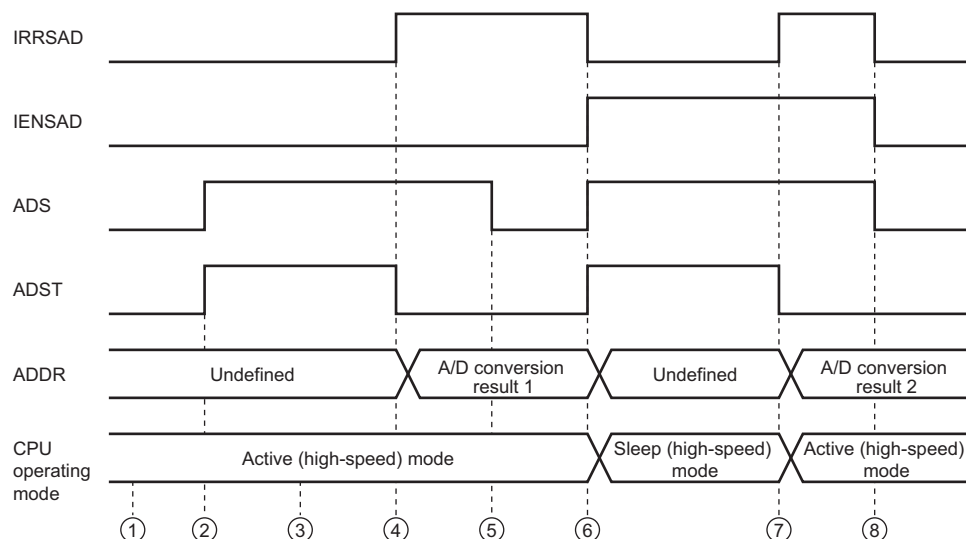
IRRSAD

IENSAD

ADS

ADST

ADDR

Undefined

A/D conversion result 1

Undefined

A/D conversion result 2

CPU operating mode

Active (high-speed) mode

Sleep (high-speed) mode

Active (high-speed) mode

①

②

③

④

⑤

⑥

⑦

⑧